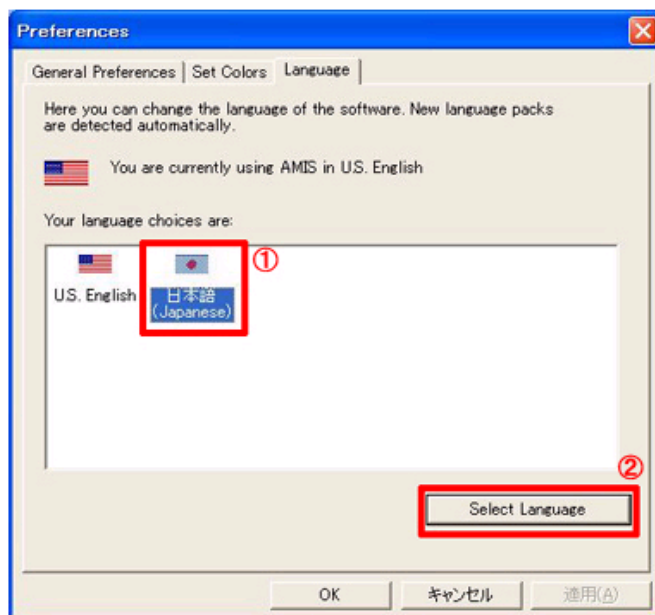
Preferences

General Preferences | Set Colors | Language

Here you can change the language of the software. New language packs are detected automatically.

You are currently using AMIS in U.S. English

Your language choices are:

U.S. English

日本語 (Japanese)

①

②

Select Language

OK

キャンセル

適用(A)